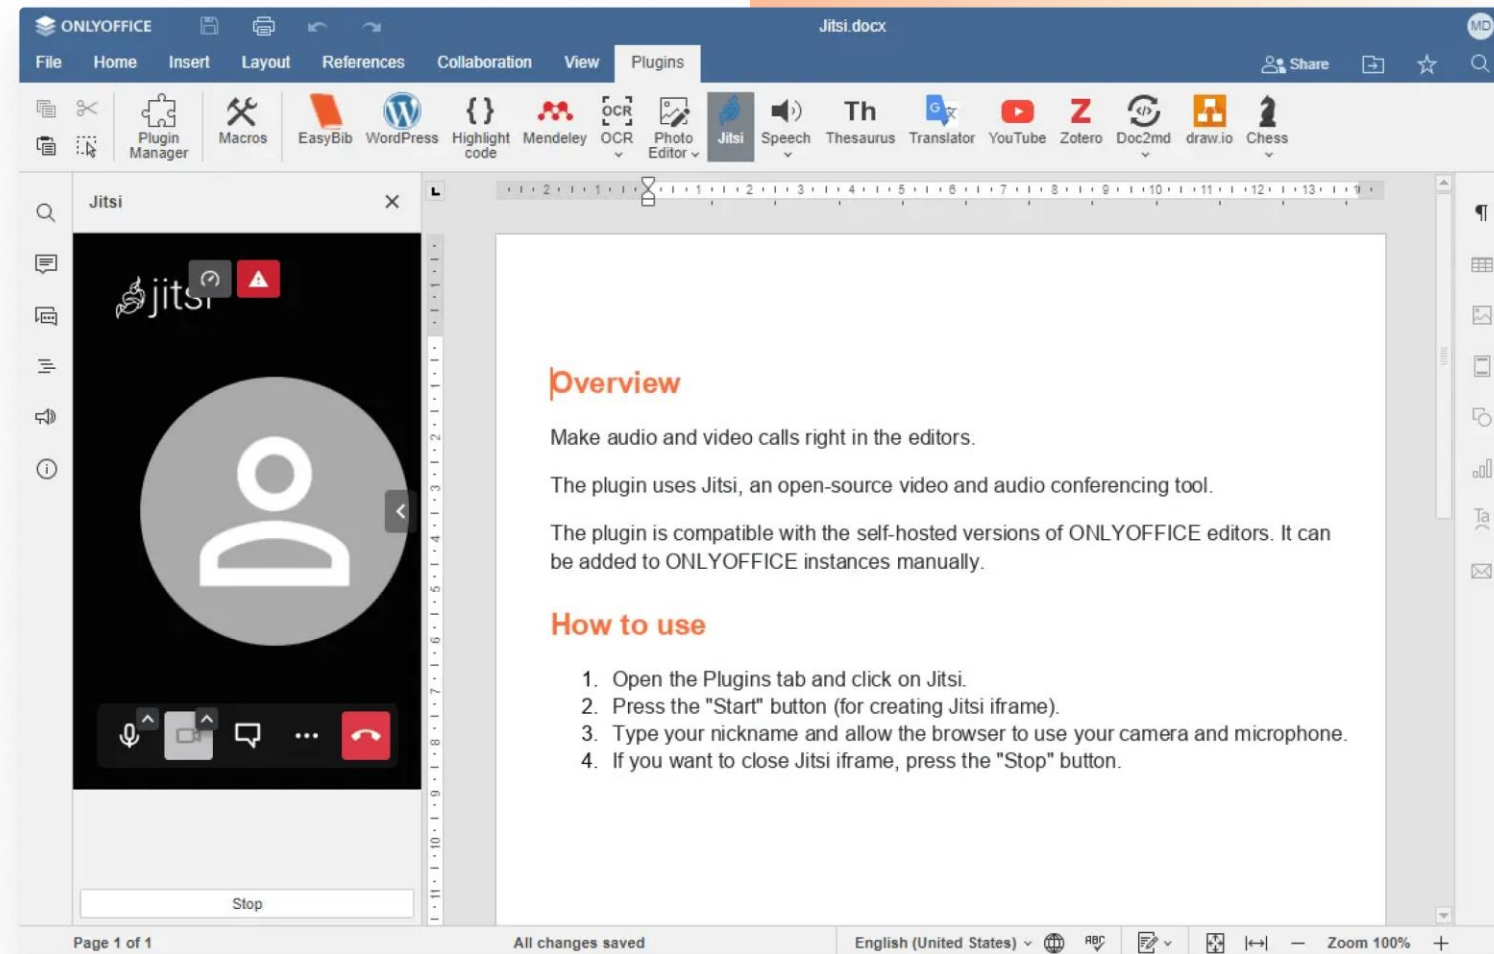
ONLYOFFICE

Jitsi.docx

MD

File Home Insert Layout References Collaboration View Plugins

Share

Plugin Manager Macros EasyBib WordPress Highlight code Mendeley OCR Photo Editor Jitsi Speech Thesaurus Translator YouTube Zotero Doc2md draw.io Chess

Jitsi

jitsi

Stop

Overview

Make audio and video calls right in the editors.

The plugin uses Jitsi, an open-source video and audio conferencing tool.

The plugin is compatible with the self-hosted versions of ONLYOFFICE editors. It can be added to ONLYOFFICE instances manually.

How to use

1. Open the Plugins tab and click on Jitsi.
2. Press the "Start" button (for creating Jitsi iframe).
3. Type your nickname and allow the browser to use your camera and microphone.
4. If you want to close Jitsi iframe, press the "Stop" button.

Page 1 of 1

All changes saved

English (United States)

Zoom 100%